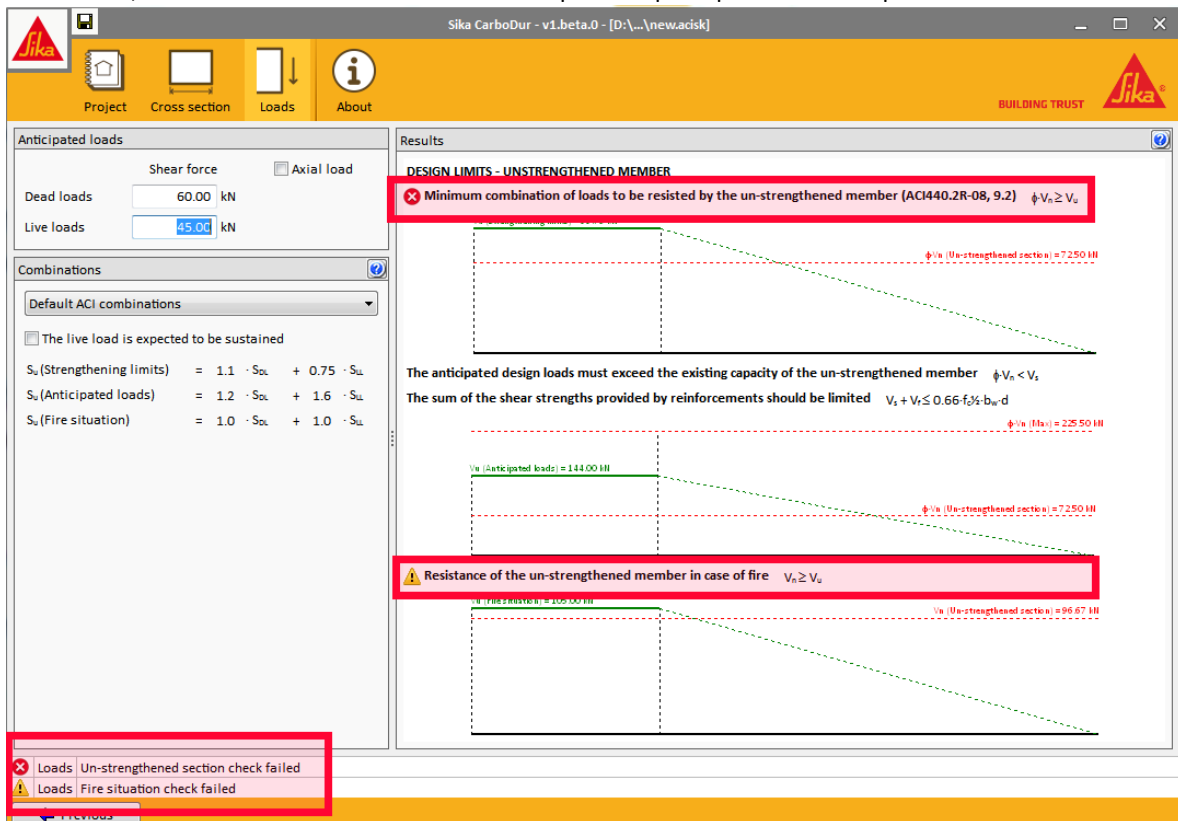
Sika CarboDur - v1.beta.0 - [D:\...\new.acisk]

Sika

Project Cross section Loads About

BUILDING TRUST

Anticipated loads

Shear force Axial load

Dead loads 60.00 kN

Live loads 45.00 kN

Combinations

Default ACI combinations

The live load is expected to be sustained

$S_u$ (Strengthening limits) = 1.1 · $S_{DL}$ + 0.75 · $S_{LL}$

$S_u$ (Anticipated loads) = 1.2 · $S_{DL}$ + 1.6 · $S_{LL}$

$S_u$ (Fire situation) = 1.0 · $S_{DL}$ + 1.0 · $S_{LL}$

Results

DESIGN LIMITS - UNSTRENGTHENED MEMBER

Minimum combination of loads to be resisted by the un-strengthened member (ACI440.2R-08, 9.2) $\phi \cdot V_n \geq V_u$

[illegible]

$\phi \cdot V_n$ (Un-strengthened section) = 72.50 kN

The anticipated design loads must exceed the existing capacity of the un-strengthened member $\phi \cdot V_n < V_s$

The sum of the shear strengths provided by reinforcements should be limited $V_s + V_f \leq 0.66 \cdot f_c ½ \cdot b_w \cdot d$

$\phi \cdot V_n$ (Max) = 225.50 kN

$V_u$ (Anticipated loads) = 144.00 kN

$\phi \cdot V_n$ (Un-strengthened section) = 72.50 kN

Resistance of the un-strengthened member in case of fire $V_n \geq V_u$

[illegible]

$V_n$ (Un-strengthened section) = 96.67 kN

Loads Un-strengthened section check failed

Loads Fire situation check failed

Previous